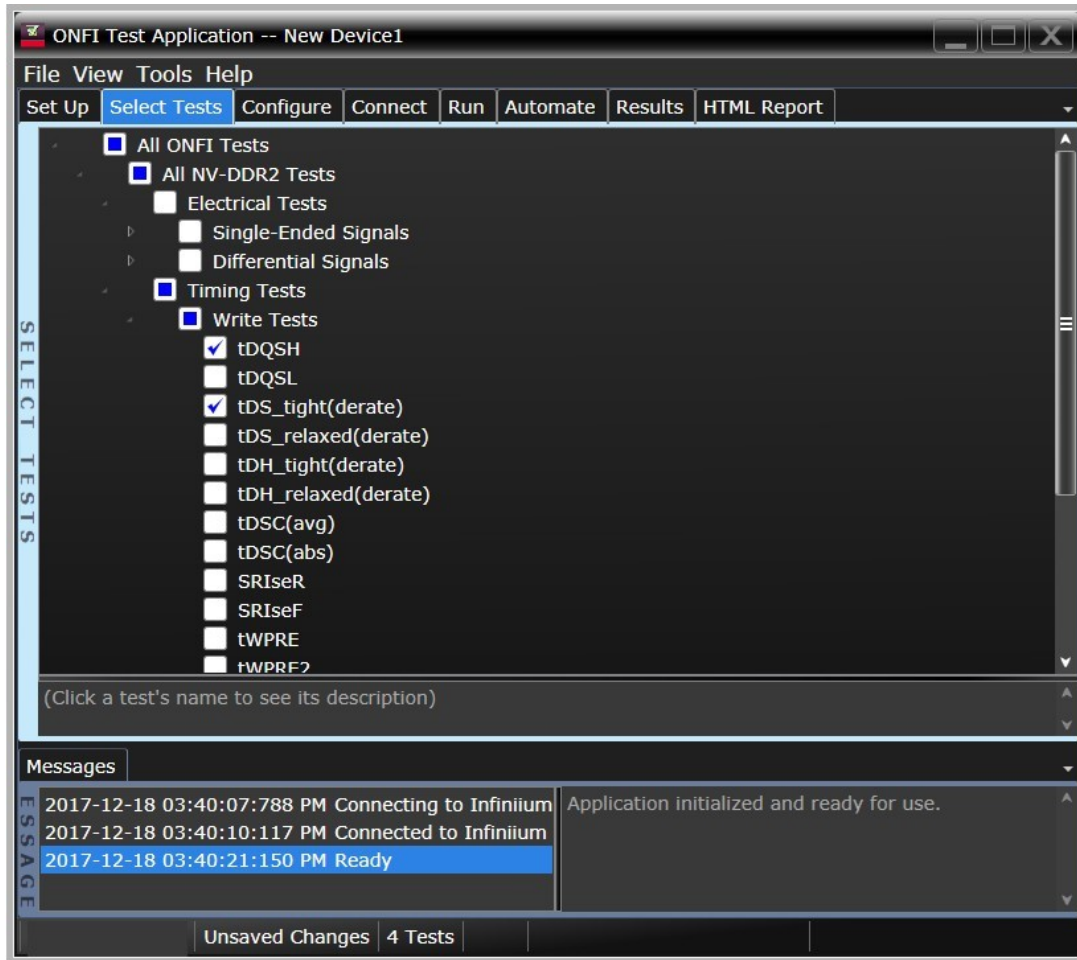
ONFI Test Application -- New Device1

File View Tools Help

Set Up | Select Tests | Configure | Connect | Run | Automate | Results | HTML Report

SELECT TESTS

All ONFI Tests
All NV-DDR2 Tests
Electrical Tests
Single-Ended Signals
Differential Signals
Timing Tests
Write Tests
tDQSH
tDQSL
tDS_tight(derate)
tDS_relaxed(derate)
tDH_tight(derate)
tDH_relaxed(derate)
tDSC(avg)
tDSC(abs)
SRIseR
SRIseF
tWPRE
tWPRE2

(Click a test's name to see its description)

Messages

ESSAGE

2017-12-18 03:40:07:788 PM Connecting to Infiniium
2017-12-18 03:40:10:117 PM Connected to Infiniium
2017-12-18 03:40:21:150 PM Ready

Application initialized and ready for use.

Unsaved Changes | 4 Tests